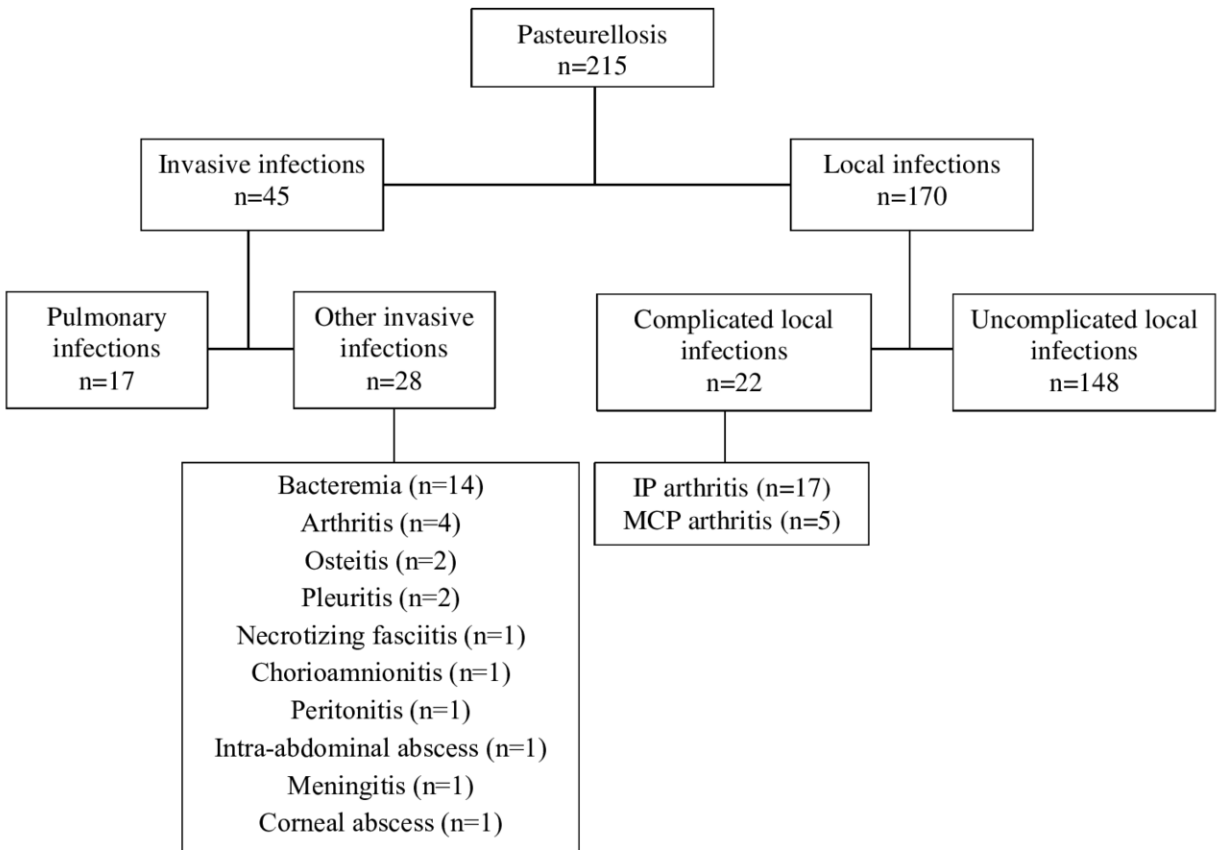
Pasteurellosis
n=215

Invasive infections
n=45

Local infections
n=170

Pulmonary infections
n=17

Other invasive infections
n=28

Complicated local infections
n=22

Uncomplicated local infections
n=148

Bacteremia (n=14)
Arthritis (n=4)
Osteitis (n=2)
Pleuritis (n=2)
Necrotizing fasciitis (n=1)
Chorioamnionitis (n=1)
Peritonitis (n=1)
Intra-abdominal abscess (n=1)
Meningitis (n=1)
Corneal abscess (n=1)

IP arthritis (n=17)
MCP arthritis (n=5)